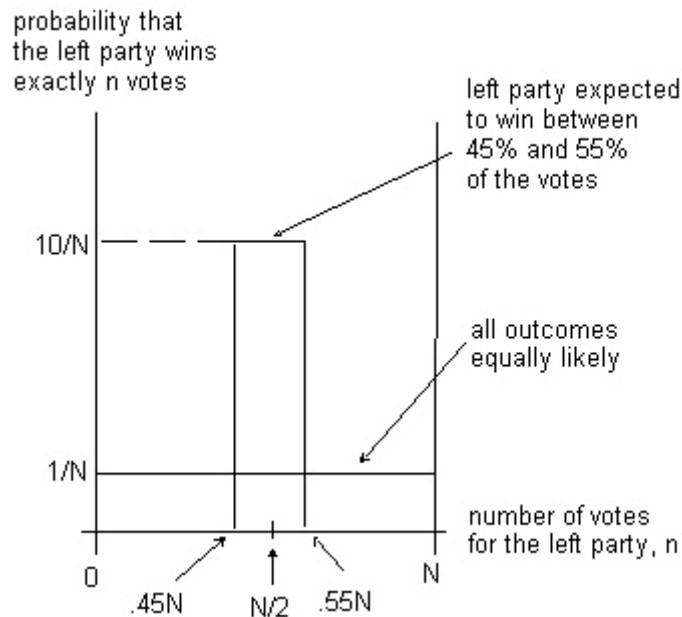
probability that the left party wins exactly n votes

left party expected to win between 45% and 55% of the votes

10/N

all outcomes equally likely

1/N

number of votes for the left party, n

0

N

.45N

N/2

.55N